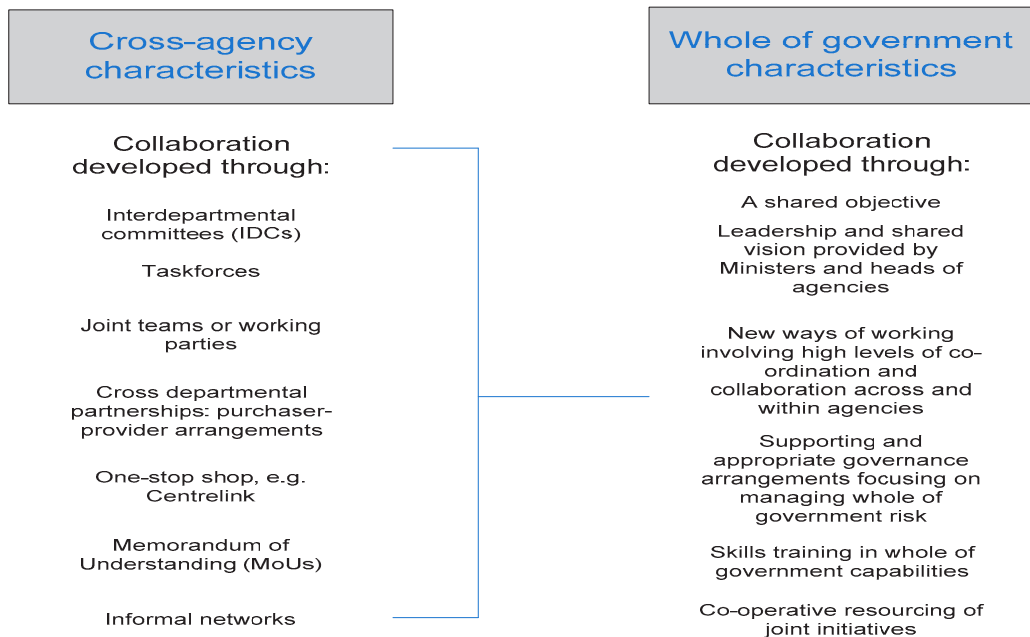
Cross-agency characteristics

Collaboration developed through:

Interdepartmental committees (IDCs)

Taskforces

Joint teams or working parties

Cross departmental partnerships: purchaser-provider arrangements

One-stop shop, e.g. Centrelink

Memorandum of Understanding (MoUs)

Informal networks

Whole of government characteristics

Collaboration developed through:

A shared objective

Leadership and shared vision provided by Ministers and heads of agencies

New ways of working involving high levels of co-ordination and collaboration across and within agencies

Supporting and appropriate governance arrangements focusing on managing whole of government risk

Skills training in whole of government capabilities

Co-operative resourcing of joint initiatives